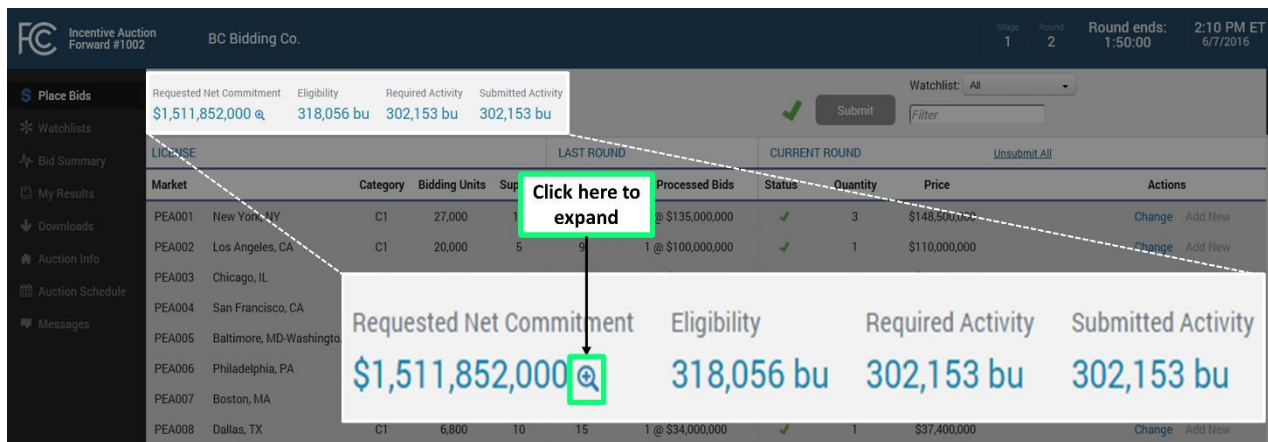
FCC Incentive Auction Forward #1002

BC Bidding Co.

Stage 1 Round 2 Round ends: 1:50:00 2:10 PM ET 6/7/2016

Place Bids
Watchlists
Bid Summary
My Results
Downloads
Auction Info
Auction Schedule
Messages

Requested Net Commitment $1,511,852,000
Eligibility 318,056 bu
Required Activity 302,153 bu
Submitted Activity 302,153 bu

Submit

Watchlist: All
Filter

LICENSE | LAST ROUND | CURRENT ROUND | Unsubmit All

| Market | | Category | Bidding Units | Sup | Processed Bids | Status | Quantity | Price | Actions |
|---|---|---|---|---|---|---|---|---|---|
| PEA001 | New York, NY | C1 | 27,000 | 1 | @ $135,000,000 | ✓ | 3 | $148,500,000 | Change Add New |
| PEA002 | Los Angeles, CA | C1 | 20,000 | 5 | 9 1 @ $100,000,000 | ✓ | 1 | $110,000,000 | Change Add New |
| PEA003 | Chicago, IL | | | | | | | | |
| PEA004 | San Francisco, CA | | | | | | | | |
| PEA005 | Baltimore, MD-Washington | | | | | | | | |
| PEA006 | Philadelphia, PA | | | | | | | | |
| PEA007 | Boston, MA | | | | | | | | |
| PEA008 | Dallas, TX | C1 | 6,800 | 10 | 15 1 @ $34,000,000 | ✓ | 1 | $37,400,000 | Change Add New |

Click here to expand

Requested Net Commitment $1,511,852,000
Eligibility 318,056 bu
Required Activity 302,153 bu
Submitted Activity 302,153 bu